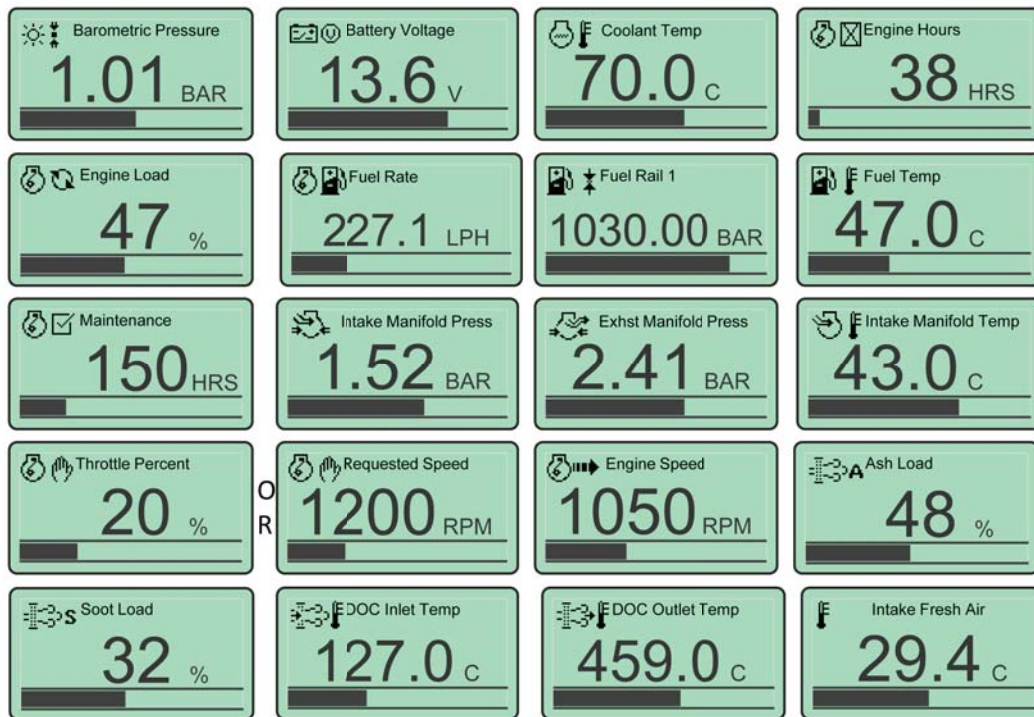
Barometric Pressure
1.01 BAR

Battery Voltage
13.6 V

Coolant Temp
70.0 C

Engine Hours
38 HRS

Engine Load
47 %

Fuel Rate
227.1 LPH

Fuel Rail 1
1030.00 BAR

Fuel Temp
47.0 C

Maintenance
150 HRS

Intake Manifold Press
1.52 BAR

Exhst Manifold Press
2.41 BAR

Intake Manifold Temp
43.0 C

Throttle Percent
20 %

OR

Requested Speed
1200 RPM

Engine Speed
1050 RPM

A Ash Load
48 %

S Soot Load
32 %

DOC Inlet Temp
127.0 C

DOC Outlet Temp
459.0 C

Intake Fresh Air
29.4 C